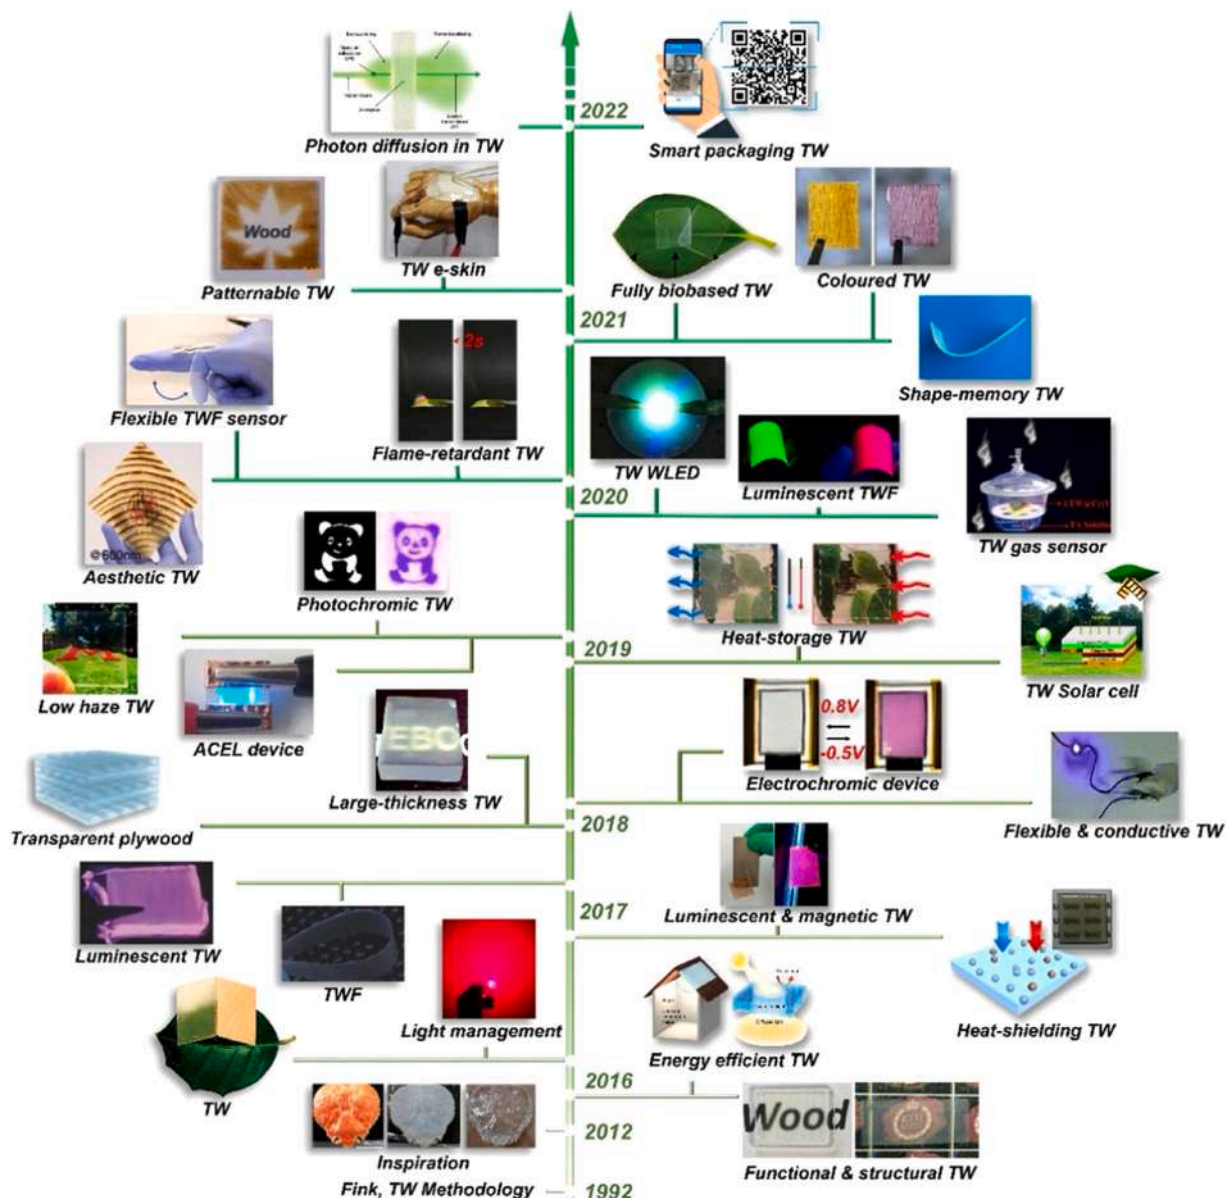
2022
Photon diffusion in TW
Smart packaging TW
Wood
Patternable TW
TW e-skin
Fully biobased TW
Coloured TW
2021
Shape-memory TW
Flexible TWF sensor
2s
Flame-retardant TW
TW WLED
Luminescent TWF
2020
@680nm
Aesthetic TW
Photochromic TW
TW gas sensor
Heat-storage TW
2019
Low haze TW
ACEL device
TW Solar cell
Large-thickness TW
0.8V
-0.5V
Electrochromic device
Transparent plywood
2018
Flexible & conductive TW
Luminescent TW
2017
Luminescent & magnetic TW
TWF
Light management
Energy efficient TW
Heat-shielding TW
TW
2016
2012
Wood
Inspiration
Functional & structural TW
Fink, TW Methodology
1992